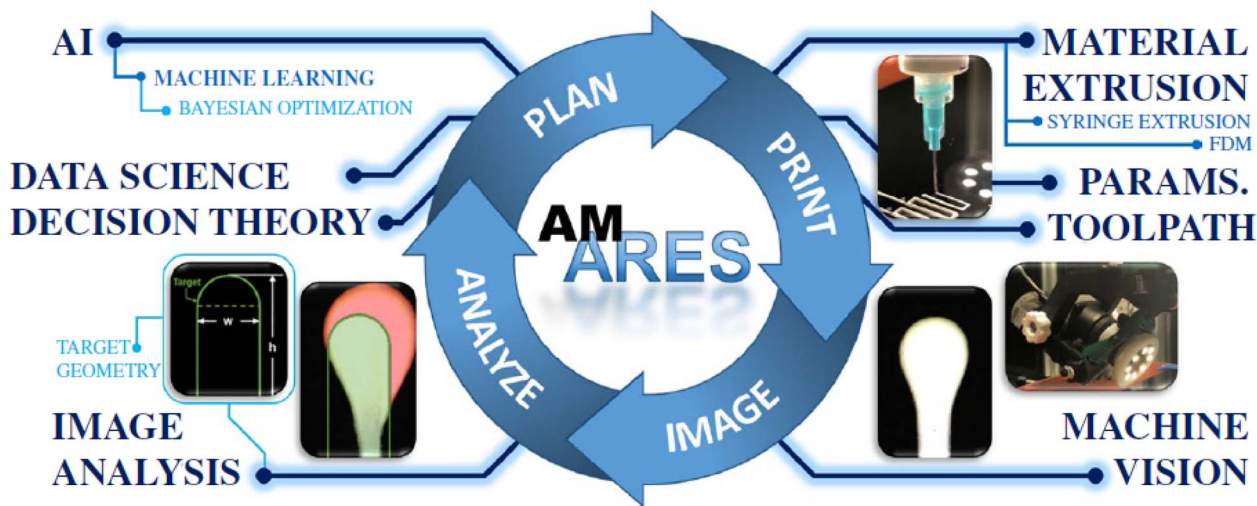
AI
MACHINE LEARNING
BAYESIAN OPTIMIZATION

DATA SCIENCE
DECISION THEORY

MATERIAL EXTRUSION
SYRINGE EXTRUSION
FDM

PARAMS.
TOOLPATH

PLAN
PRINT
IMAGE
ANALYZE

AM
ARES

Target
w
h
TARGET GEOMETRY

IMAGE ANALYSIS

MACHINE VISION